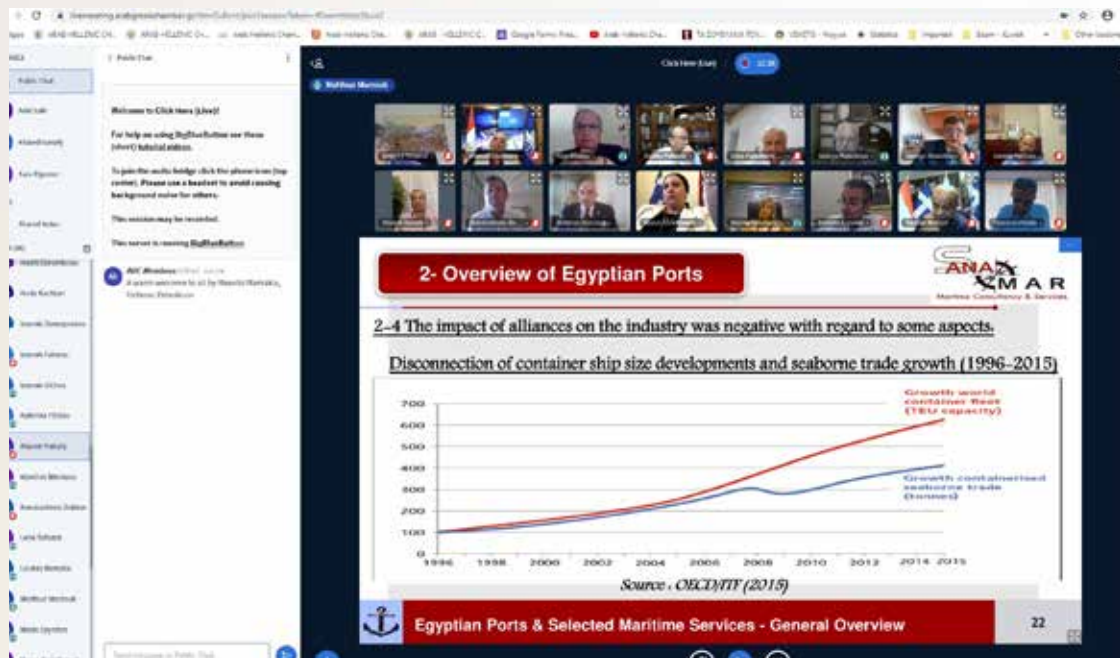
Public Chat

Welcome to Click Here (Live)!

For help on using BigBlueButton see these (short) tutorial videos.

To join the audio bridge click the phone icon (top center). Please use a headset to avoid causing background noise for others.

This session may be recorded.

This server is running BigBlueButton.

Click Here (Live)

2- Overview of Egyptian Ports

SANAD MAR
Maritime Consultancy & Services

2-4 The impact of alliances on the industry was negative with regard to some aspects.

Disconnection of container ship size developments and seaborne trade growth (1996-2015)

Growth world container fleet (TEU capacity)

Growth containerised seaborne trade (tonnes)

700
600
500
400
300
200
100
0

1996 1998 2000 2002 2004 2006 2008 2010 2012 2014 2015

Source : OECD/ITF (2015)

Egyptian Ports & Selected Maritime Services - General Overview

22